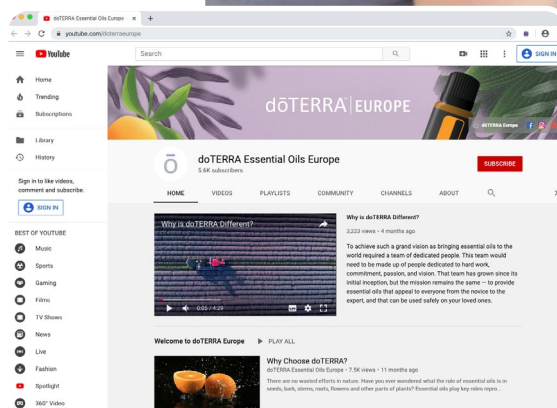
doTERRA Essential Oils Europe ×  +

youtube.com/doterraeurope

YouTube

Search

SIGN IN

Home

Trending

Subscriptions

Library

History

Sign in to like videos, comment and subscribe.

SIGN IN

BEST OF YOUTUBE

Music

Sports

Gaming

Films

TV Shows

News

Live

Fashion

Spotlight

360° Video

dōTERRA | EUROPE

dōTERRA Europe

doTERRA Essential Oils Europe

5.6K subscribers

SUBSCRIBE

HOME VIDEOS PLAYLISTS COMMUNITY CHANNELS ABOUT

Why is doTERRA Different?

0:05 / 4:29

Why is doTERRA Different?

3,222 views • 4 months ago

To achieve such a grand vision as bringing essential oils to the world required a team of dedicated people. This team would need to be made up of people dedicated to hard work, commitment, passion, and vision. That team has grown since its initial inception, but the mission remains the same — to provide essential oils that appeal to everyone from the novice to the expert, and that can be used safely on your loved ones.

Welcome to doTERRA Europe ▶ PLAY ALL

Why Choose doTERRA?

doTERRA Essential Oils Europe • 7.5K views • 11 months ago

There are no wasted efforts in nature. Have you ever wondered what the role of essential oils is in seeds, bark, stems, roots, flowers and other parts of plants? Essential oils play key roles repro...